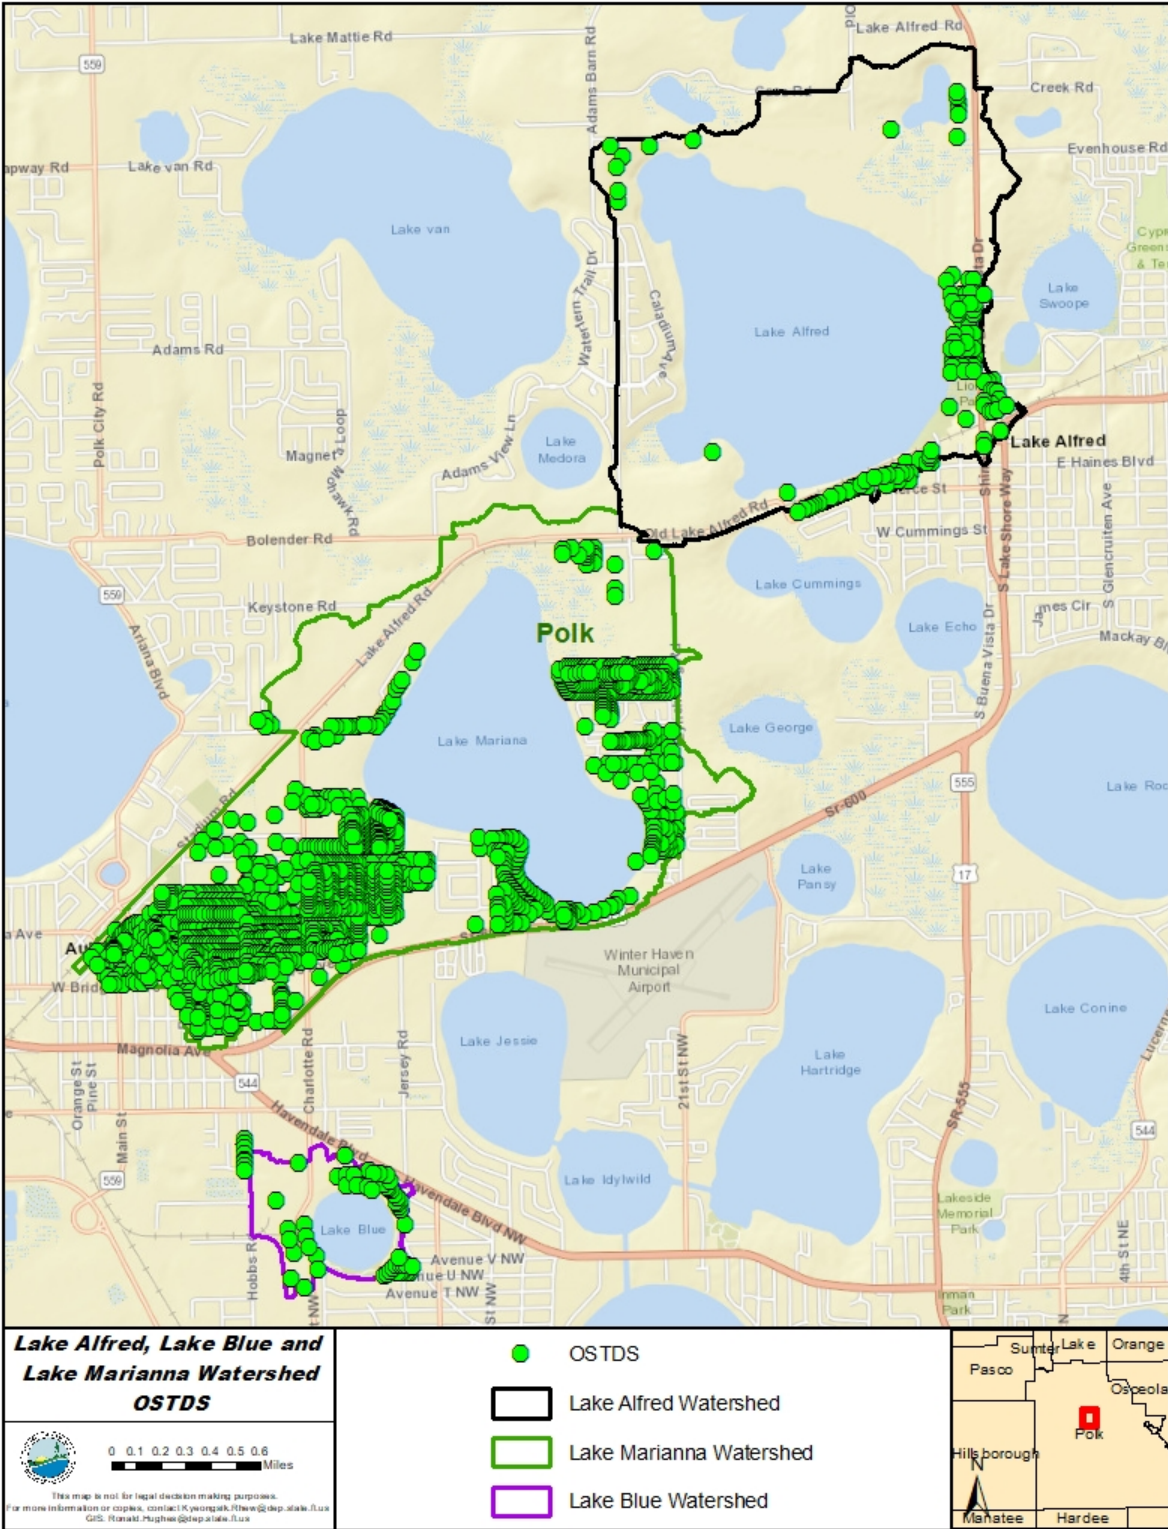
Lake Mattie Rd
559
Lake Alfred Rd
Creek Rd
Evenhouse Rd
apway Rd
Lake van Rd
Adams Barn Rd
Lake van
Waterfern Trail Dr
Caladium Ave
Lake Alfred
Lake Swoope
Cypr Green & Te
Adams Rd
Polk City Rd
Magnet Loop
Mohawk Rd
Adams View Ln
Lake Medora
Lake Alfred
E Haines Blvd
Old Lake Alfred Rd
W Cummings St
S Lake Shore Way
S Glencruiten Ave
Bolender Rd
559
Lake Cummings
Keystone Rd
Polk
Lake Echo
Mackay Bl
Ariana Blvd
Lake Alfred Rd
S Buena Vista Dr
Lake Mariana
Lake George
555
Lake Roc
Stadium Rd
SR-600
Lake Pansy
17
a Ave
Au
W Brid
Winter Haven Municipal Airport
Lake Conine
Lake Jessie
Lake Hartridge
Magnolia Ave
544
Orange St
Pine St
Main St
Charlotte Rd
Jersey Rd
21st St NW
SR-555
Havendale Blvd
544
559
Lake Idylwild
Lakeside Memorial Park
Lake Blue
Havendale Blvd NW
Avenue V NW
Avenue U NW
Avenue T NW
Hobbs R
4th St NE
Inman Park

Lake Alfred, Lake Blue and Lake Marianna Watershed OSTDS

0 0.1 0.2 0.3 0.4 0.5 0.6 Miles

This map is not for legal decision making purposes.
For more information or copies, contact Kyeongsik.Rhew@dep.state.fl.us
GIS: Ronald.Hughes@dep.state.fl.us

OSTDS
Lake Alfred Watershed
Lake Marianna Watershed
Lake Blue Watershed

Sumter
Lake
Orange
Pasco
Osceola
Polk
Hillsborough
N
Manatee
Hardee